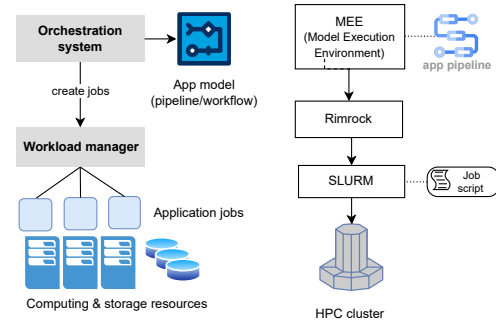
Orchestration system

App model (pipeline/workflow)

create jobs

Workload manager

Application jobs

Computing & storage resources

MEE (Model Execution Environment)

app pipeline

Rimrock

SLURM

Job script

HPC cluster